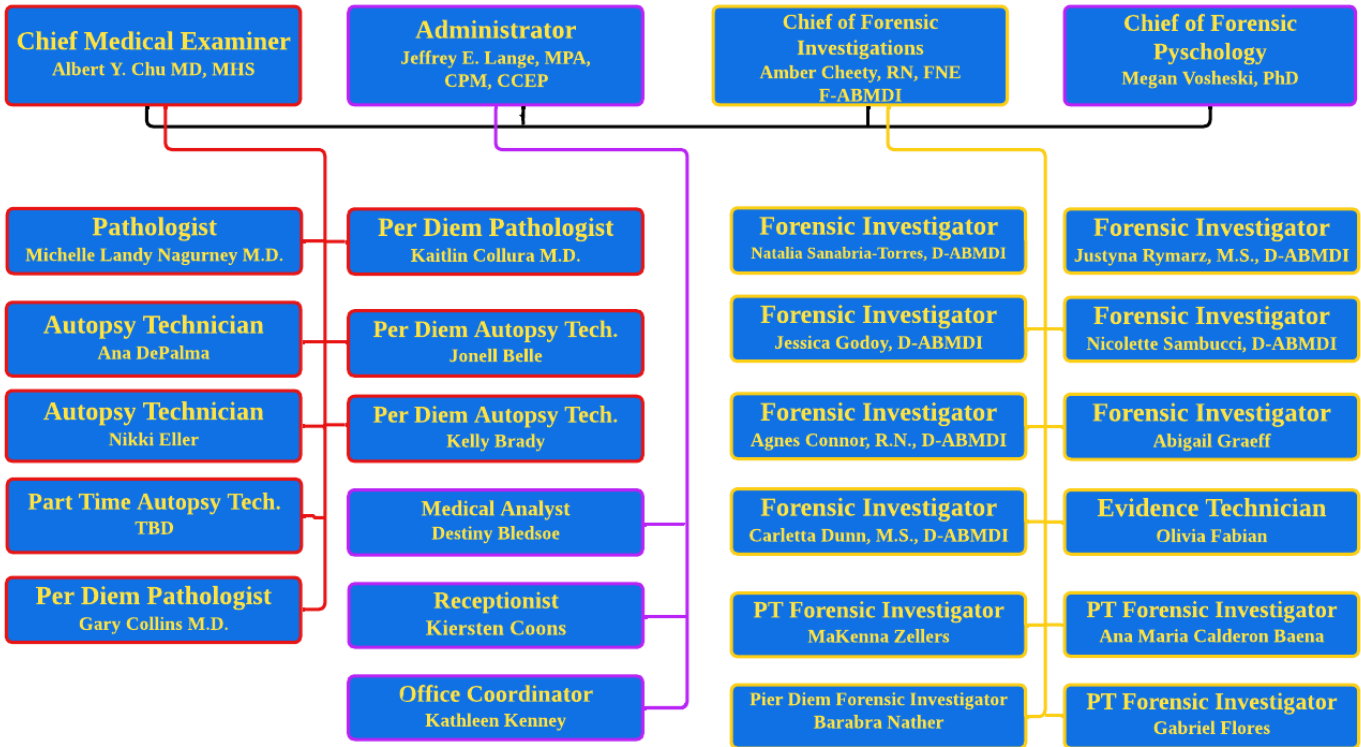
Chief Medical Examiner
Albert Y. Chu MD, MHS

Administrator
Jeffrey E. Lange, MPA, CPM, CCEP

Chief of Forensic Investigations
Amber Cheety, RN, FNE F-ABMDI

Chief of Forensic Pyschology
Megan Vosheski, PhD

Pathologist
Michelle Landy Nagurney M.D.

Per Diem Pathologist
Kaitlin Collura M.D.

Autopsy Technician
Ana DePalma

Per Diem Autopsy Tech.
Jonell Belle

Autopsy Technician
Nikki Eller

Per Diem Autopsy Tech.
Kelly Brady

Part Time Autopsy Tech.
TBD

Medical Analyst
Destiny Bledsoe

Per Diem Pathologist
Gary Collins M.D.

Receptionist
Kiersten Coons

Office Coordinator
Kathleen Kenney

Forensic Investigator
Natalia Sanabria-Torres, D-ABMDI

Forensic Investigator
Justyna Rymarz, M.S., D-ABMDI

Forensic Investigator
Jessica Godoy, D-ABMDI

Forensic Investigator
Nicolette Sambucci, D-ABMDI

Forensic Investigator
Agnes Connor, R.N., D-ABMDI

Forensic Investigator
Abigail Graeff

Forensic Investigator
Carletta Dunn, M.S., D-ABMDI

Evidence Technician
Olivia Fabian

PT Forensic Investigator
MaKenna Zellers

PT Forensic Investigator
Ana Maria Calderon Baena

Pier Diem Forensic Investigator
Barabra Nather

PT Forensic Investigator
Gabriel Flores